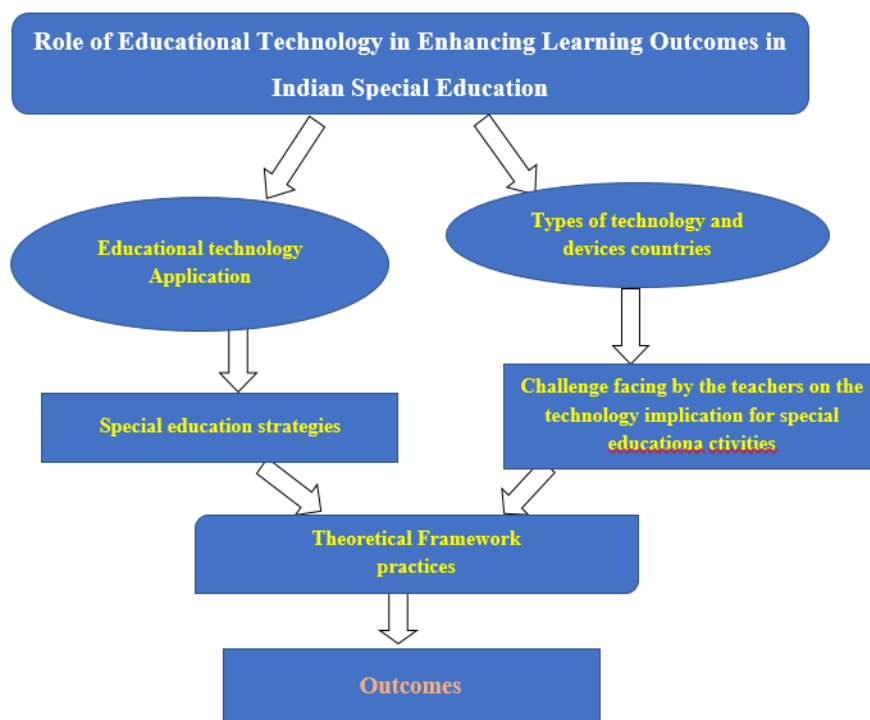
Role of Educational Technology in Enhancing Learning Outcomes in Indian Special Education

Educational technology Application

Types of technology and devices countries

Special education strategies

Challenge facing by the teachers on the technology implication for special educationa ctivities

Theoretical Framework practices

Outcomes